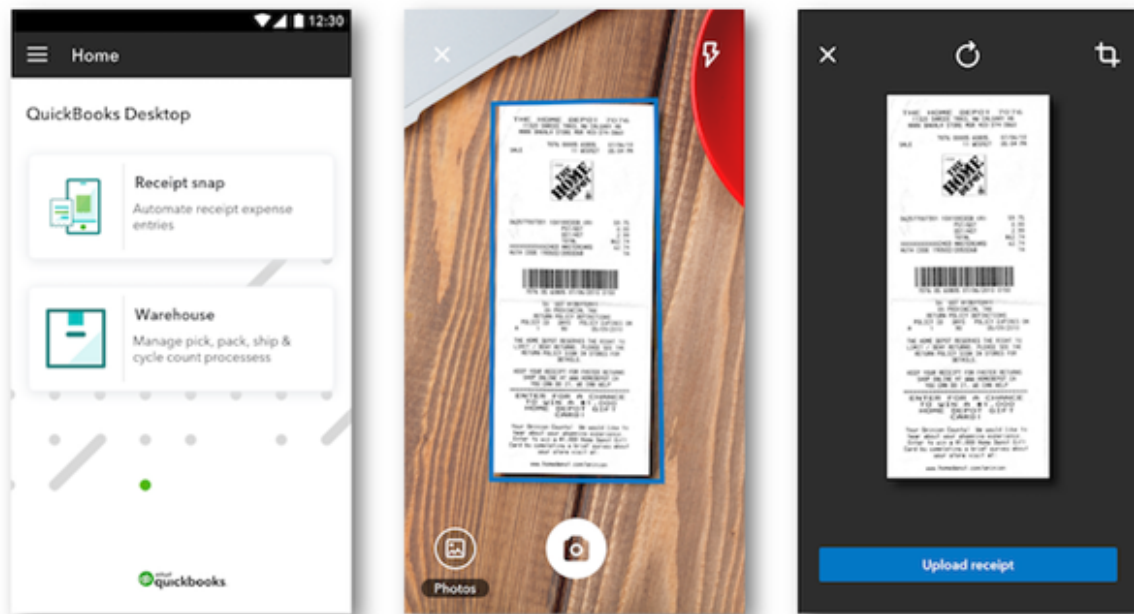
12:30

Home

QuickBooks Desktop

Receipt snap
Automate receipt expense entries

Warehouse
Manage pick, pack, ship & cycle count processess

intuit quickbooks

THE HOME DEPOT
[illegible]

ENTER FOR A CHANCE TO WIN A $1,000 HOME DEPOT GIFT CARD!

Photos

THE HOME DEPOT
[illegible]

Upload receipt